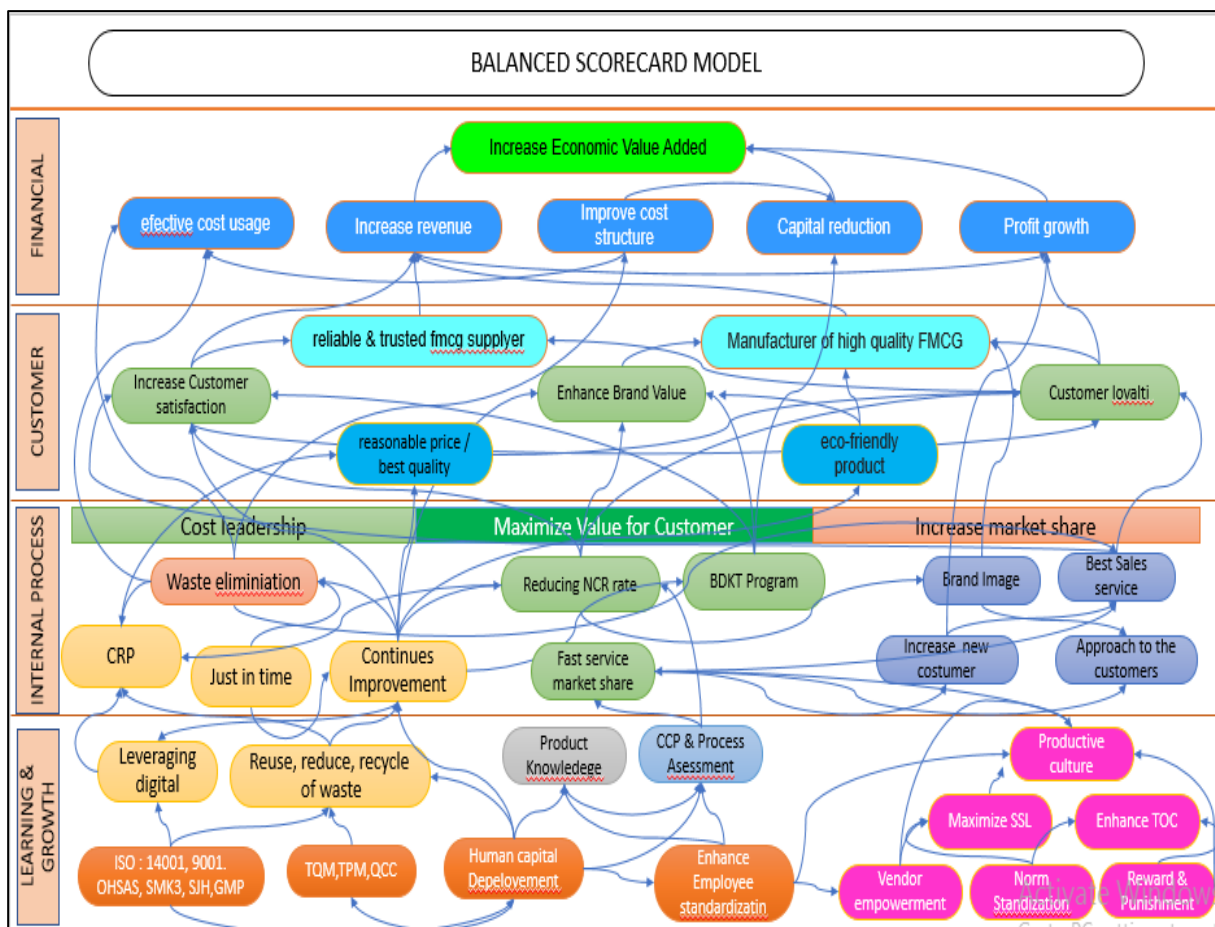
BALANCED SCORECARD MODEL

FINANCIAL

Increase Economic Value Added

efective cost usage

Increase revenue

Improve cost structure

Capital reduction

Profit growth

CUSTOMER

reliable & trusted fmcg supplyer

Manufacturer of high quality FMCG

Increase Customer satisfaction

Enhance Brand Value

Customer lovalti

reasonable price / best quality

eco-friendly product

INTERNAL PROCESS

Cost leadership

Maximize Value for Customer

Increase market share

Waste eliminiation

Reducing NCR rate

BDKT Program

Brand Image

Best Sales service

CRP

Just in time

Continues Improvement

Fast service market share

Increase new costumer

Approach to the customers

LEARNING & GROWTH

Leveraging digital

Reuse, reduce, recycle of waste

Product Knowledege

CCP & Process Asessment

Productive culture

Maximize SSL

Enhance TOC

ISO : 14001, 9001. OHSAS, SMK3, SJH,GMP

TQM,TPM,QCC

Human capital Depelovement

Enhance Employee standardizatin

Vendor empowerment

Norm Standization

Reward & Punishment

Activate Windows